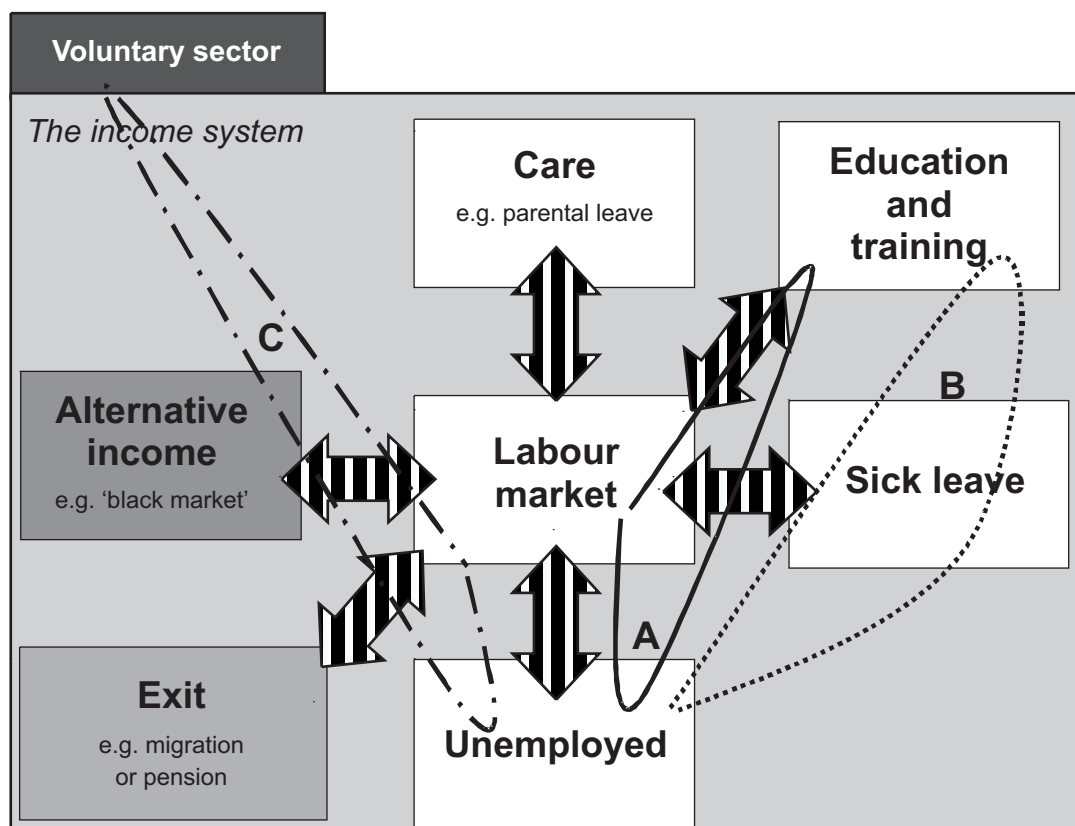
Voluntary sector

The income system

Care
e.g. parental leave

Education and training

C

B

Alternative income
e.g. 'black market'

Labour market

Sick leave

A

Exit
e.g. migration or pension

Unemployed